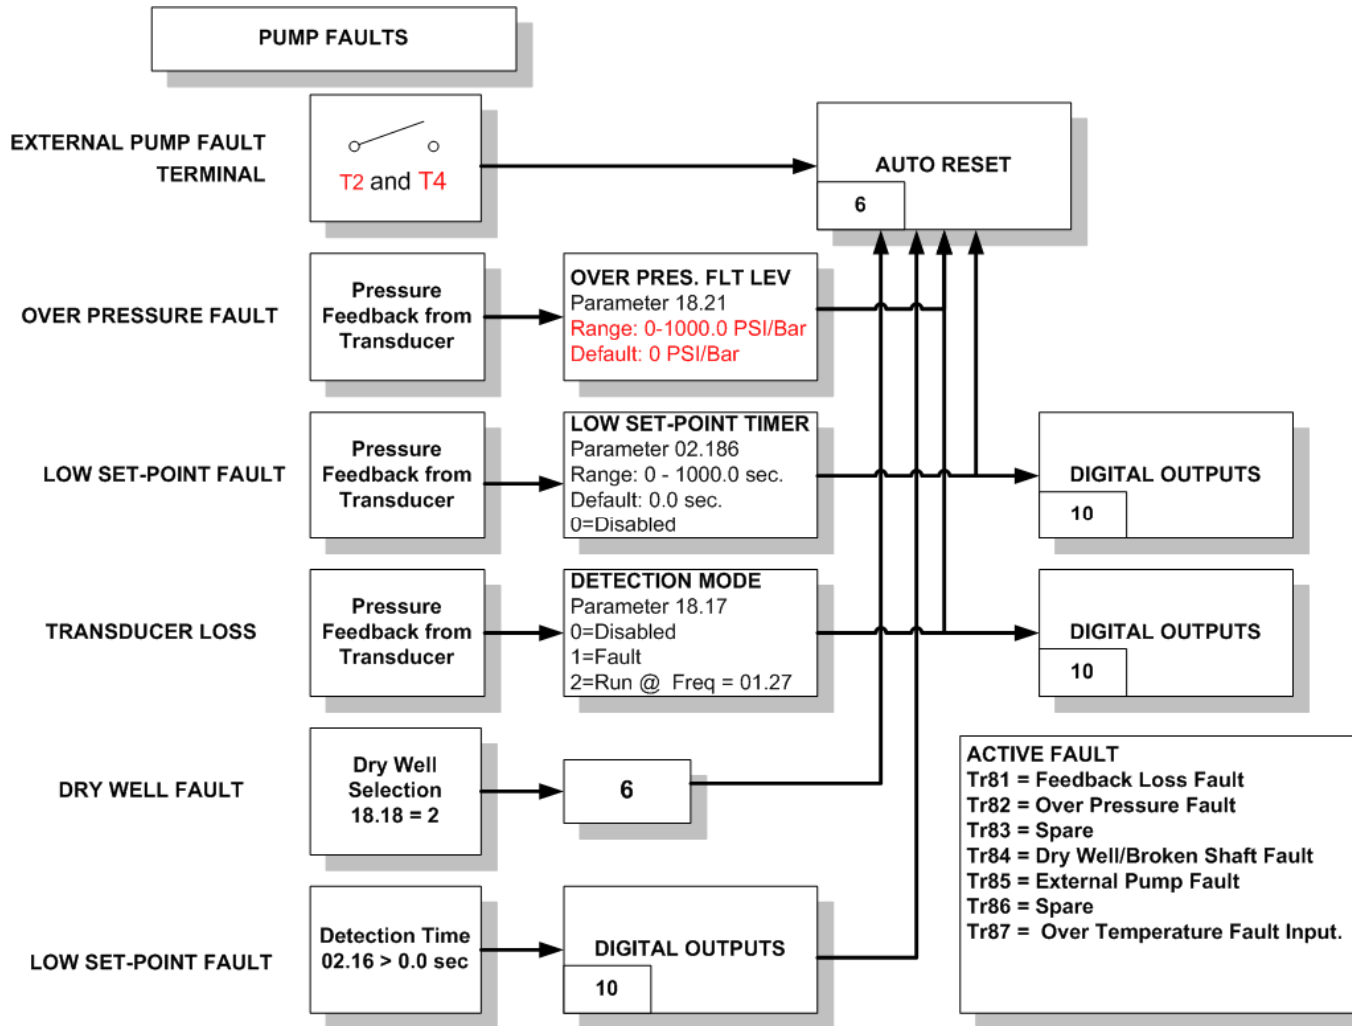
PUMP FAULTS

EXTERNAL PUMP FAULT TERMINAL

T2 and T4

AUTO RESET

6

OVER PRESSURE FAULT

Pressure Feedback from Transducer

OVER PRES. FLT LEV
Parameter 18.21
Range: 0-1000.0 PSI/Bar
Default: 0 PSI/Bar

LOW SET-POINT FAULT

Pressure Feedback from Transducer

LOW SET-POINT TIMER
Parameter 02.186
Range: 0 - 1000.0 sec.
Default: 0.0 sec.
0=Disabled

DIGITAL OUTPUTS

10

TRANSDUCER LOSS

Pressure Feedback from Transducer

DETECTION MODE
Parameter 18.17
0=Disabled
1=Fault
2=Run @ Freq = 01.27

DIGITAL OUTPUTS

10

DRY WELL FAULT

Dry Well Selection 18.18 = 2

6

ACTIVE FAULT
Tr81 = Feedback Loss Fault
Tr82 = Over Pressure Fault
Tr83 = Spare
Tr84 = Dry Well/Broken Shaft Fault
Tr85 = External Pump Fault
Tr86 = Spare
Tr87 = Over Temperature Fault Input.

LOW SET-POINT FAULT

Detection Time 02.16 > 0.0 sec

DIGITAL OUTPUTS

10